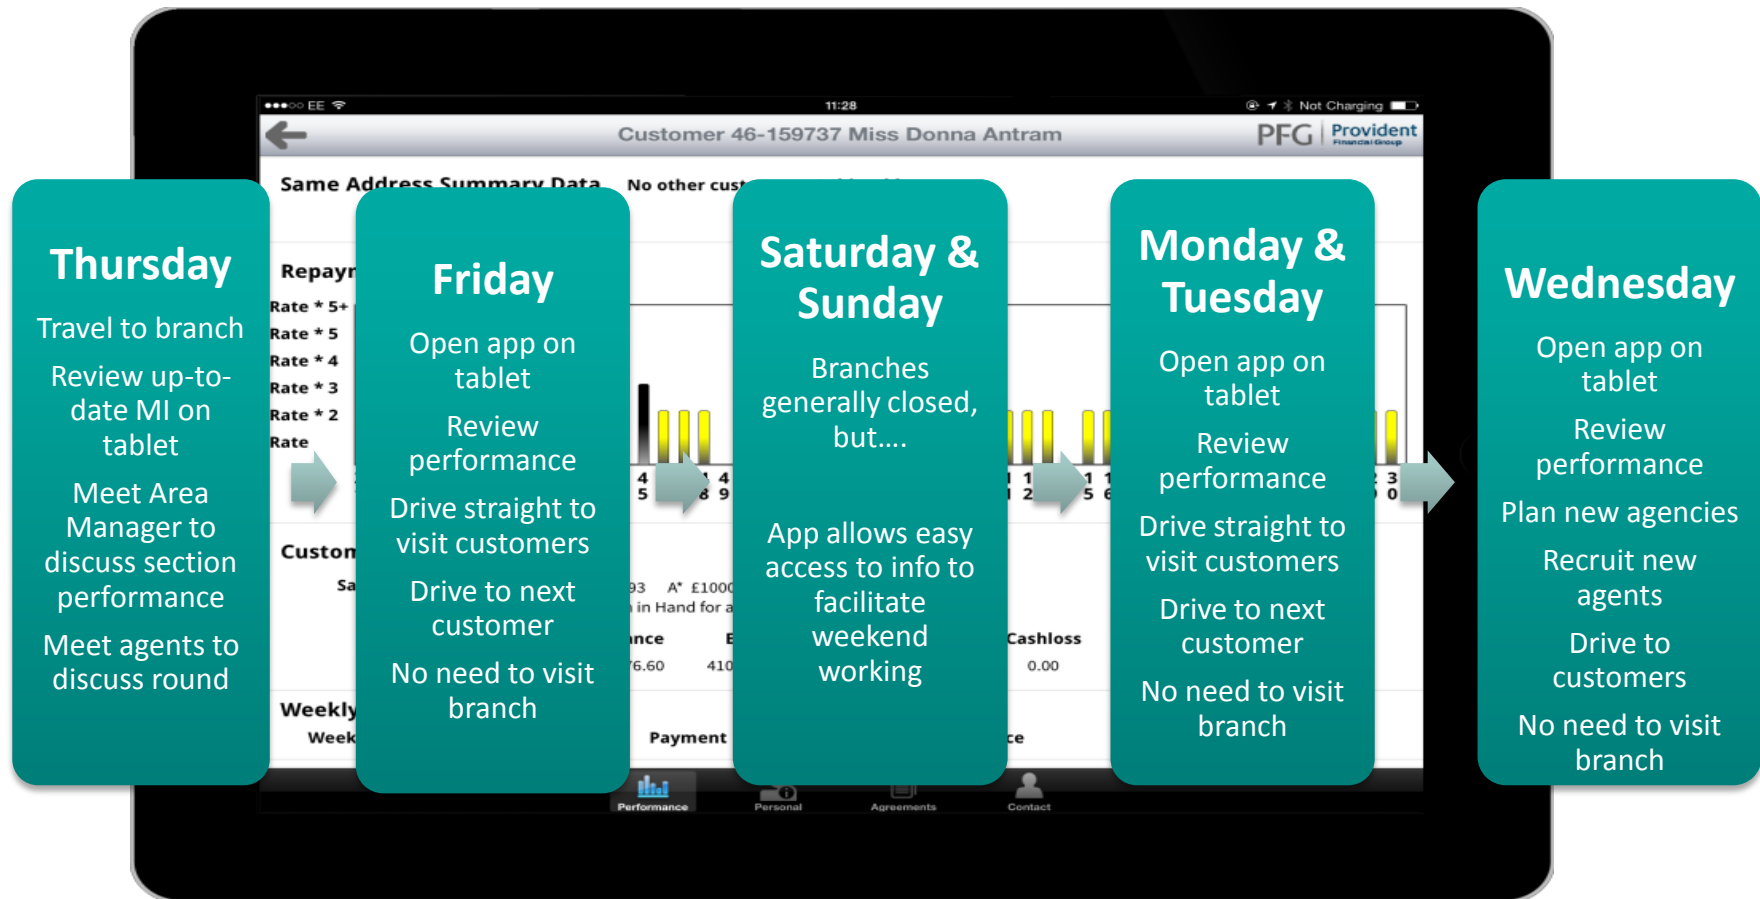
●●●○○ EE 11:28 Not Charging

Customer 46-159737 Miss Donna Antram

PFG Provident Financial Group

Same Address Summary Data

No other cust

Repayr

Rate * 5+

Rate * 5

Rate * 4

Rate * 3

Rate * 2

Rate

Custon

Sa

Weekly

Week

Payment

Cashloss

0.00

Thursday

Travel to branch

Review up-to-date MI on tablet

Meet Area Manager to discuss section performance

Meet agents to discuss round

Friday

Open app on tablet

Review performance

Drive straight to visit customers

Drive to next customer

No need to visit branch

Saturday & Sunday

Branches generally closed, but….

App allows easy access to info to facilitate weekend working

Monday & Tuesday

Open app on tablet

Review performance

Drive straight to visit customers

Drive to next customer

No need to visit branch

Wednesday

Open app on tablet

Review performance

Plan new agencies

Recruit new agents

Drive to customers

No need to visit branch

Performance

Personal

Agreements

Contact